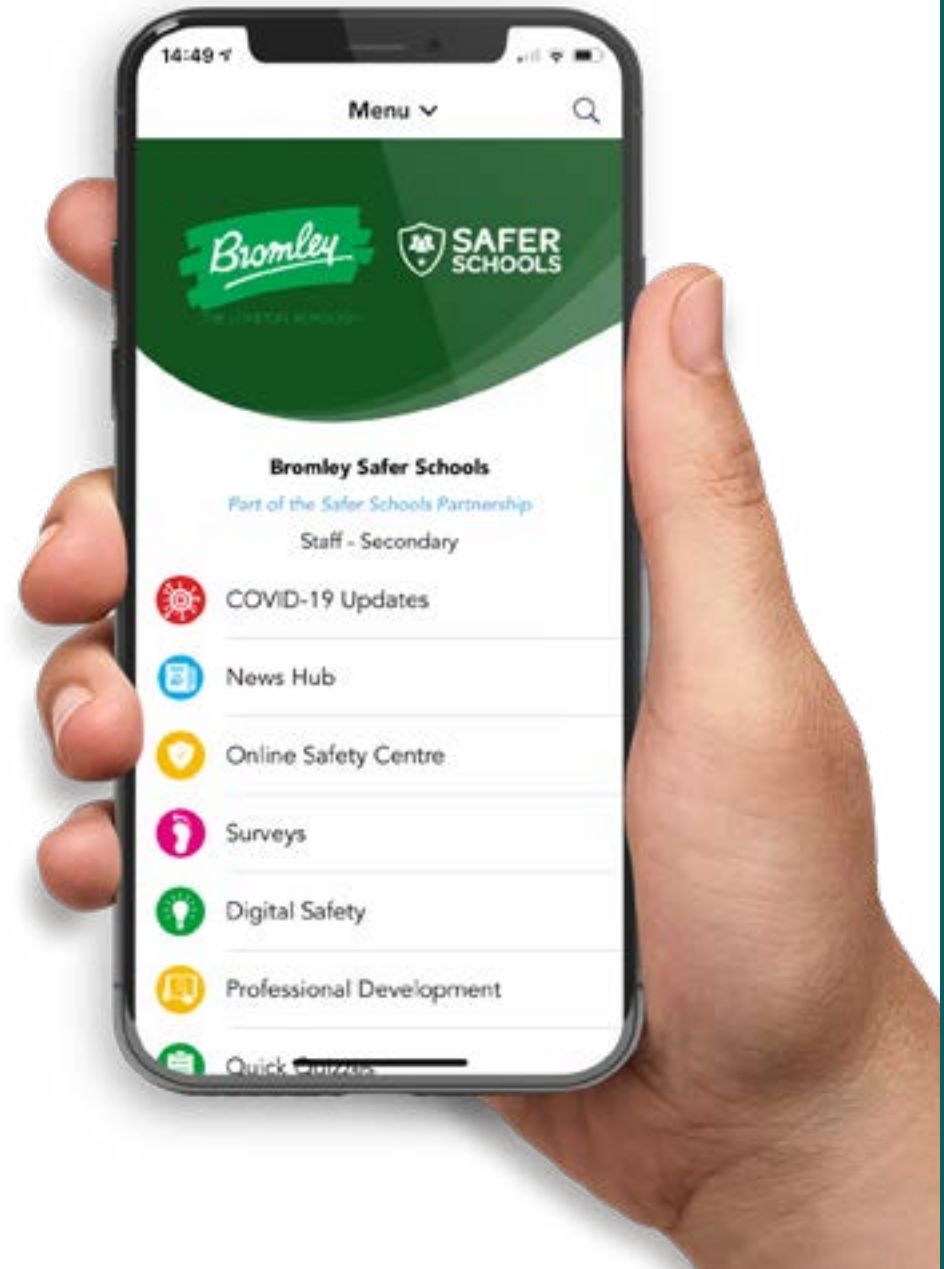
14:49

Menu

Bromley
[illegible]

SAFER SCHOOLS

Bromley Safer Schools
Part of the Safer Schools Partnership
Staff - Secondary

COVID-19 Updates
News Hub
Online Safety Centre
Surveys
Digital Safety
Professional Development
Quick Quizzes